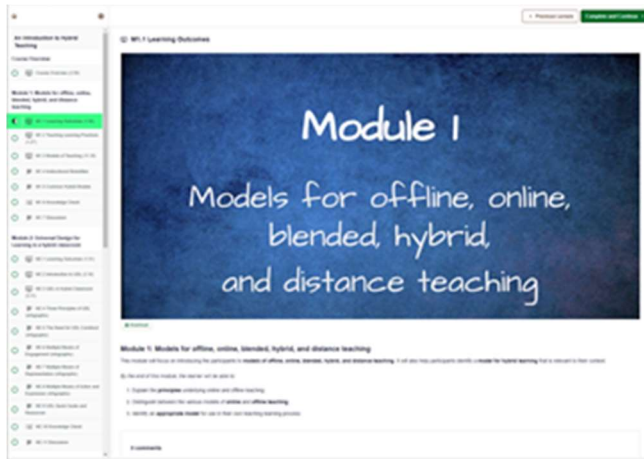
An Introduction to Hybrid Teaching

Course Overview

Module 1: Models for offline, online, blended, hybrid, and distance teaching

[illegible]

Module 2: Universal Design for Learning in a hybrid classroom

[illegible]

‹ Previous Lesson

Complete and Continue ›

M1.1 Learning Outcomes

Module 1

Models for offline, online, blended, hybrid, and distance teaching

Module 1: Models for offline, online, blended, hybrid, and distance teaching

This module will focus on introducing the participants to models of offline, online, blended, hybrid, and distance teaching. It will also help participants identify a model for hybrid learning that is relevant to their context.

By the end of this module, the learner will be able to:

1. Explain the principles underlying online and offline teaching.
2. Distinguish between the various models of online and offline teaching.
3. Identify an appropriate model for use in their own teaching-learning process.

0 comments